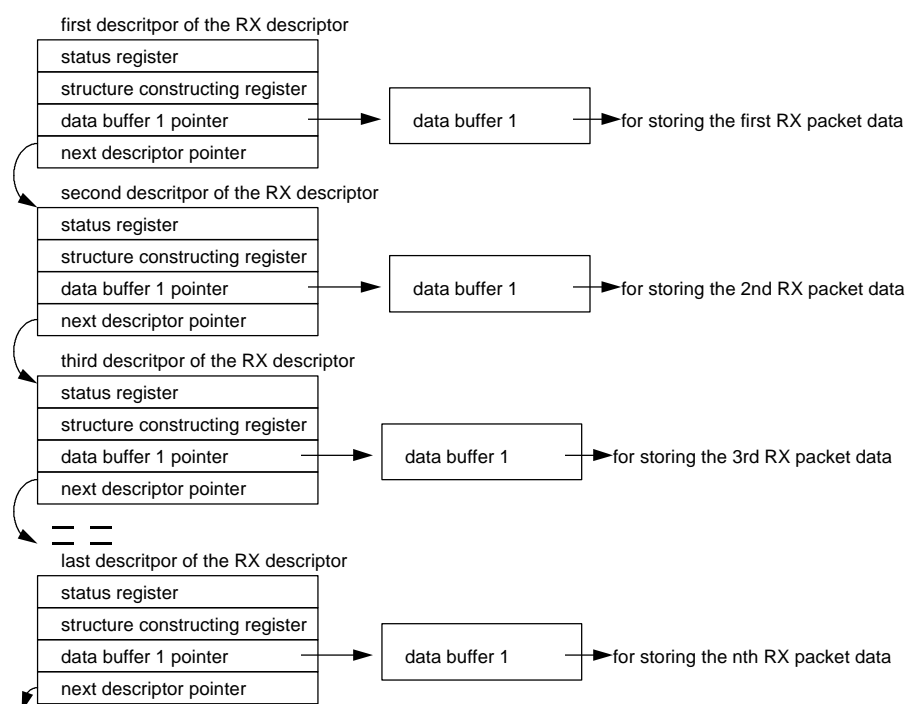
first descritpor of the RX descriptor

status register

structure constructing register

data buffer 1 pointer

next descriptor pointer

data buffer 1

for storing the first RX packet data

second descritpor of the RX descriptor

status register

structure constructing register

data buffer 1 pointer

next descriptor pointer

data buffer 1

for storing the 2nd RX packet data

third descritpor of the RX descriptor

status register

structure constructing register

data buffer 1 pointer

next descriptor pointer

data buffer 1

for storing the 3rd RX packet data

last descritpor of the RX descriptor

status register

structure constructing register

data buffer 1 pointer

next descriptor pointer

data buffer 1

for storing the nth RX packet data